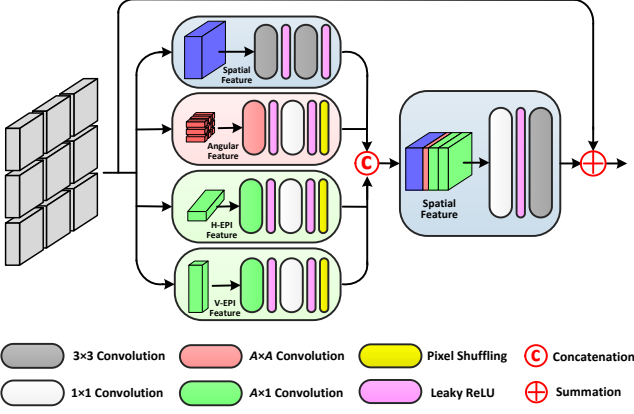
Spatial Feature

Angular Feature

H-EPI Feature

V-EPI Feature

C

Spatial Feature

3×3 Convolution
1×1 Convolution
$A$×$A$ Convolution
$A$×1 Convolution
Pixel Shuffling
Leaky ReLU
C Concatenation
Summation